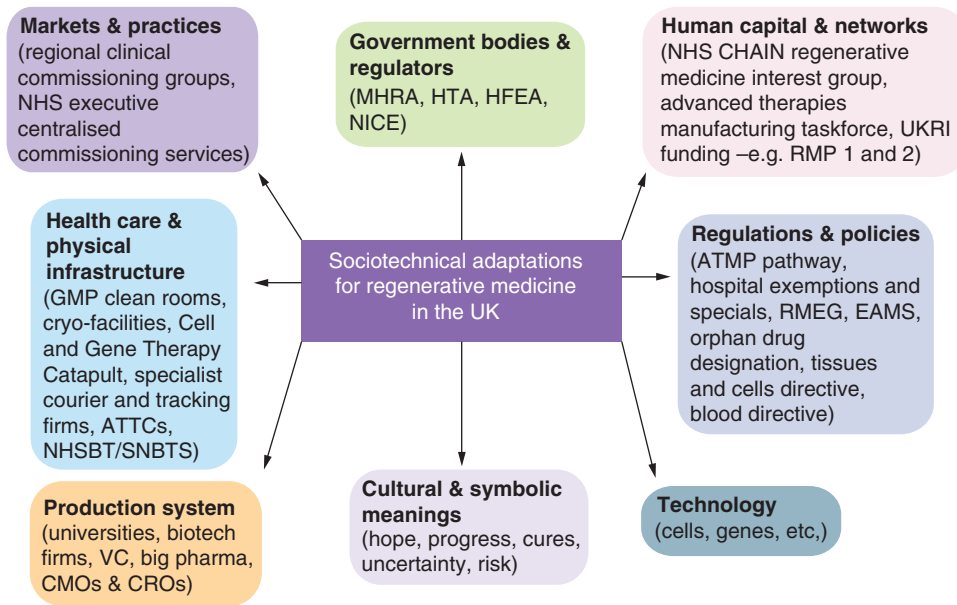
Markets & practices
(regional clinical commissioning groups, NHS executive centralised commissioning services)

Government bodies & regulators
(MHRA, HTA, HFEA, NICE)

Human capital & networks
(NHS CHAIN regenerative medicine interest group, advanced therapies manufacturing taskforce, UKRI funding –e.g. RMP 1 and 2)

Health care & physical infrastructure
(GMP clean rooms, cryo-facilities, Cell and Gene Therapy Catapult, specialist courier and tracking firms, ATTCs, NHSBT/SNBTS)

Sociotechnical adaptations for regenerative medicine in the UK

Regulations & policies
(ATMP pathway, hospital exemptions and specials, RMEG, EAMS, orphan drug designation, tissues and cells directive, blood directive)

Production system
(universities, biotech firms, VC, big pharma, CMOs & CROs)

Cultural & symbolic meanings
(hope, progress, cures, uncertainty, risk)

Technology
(cells, genes, etc,)